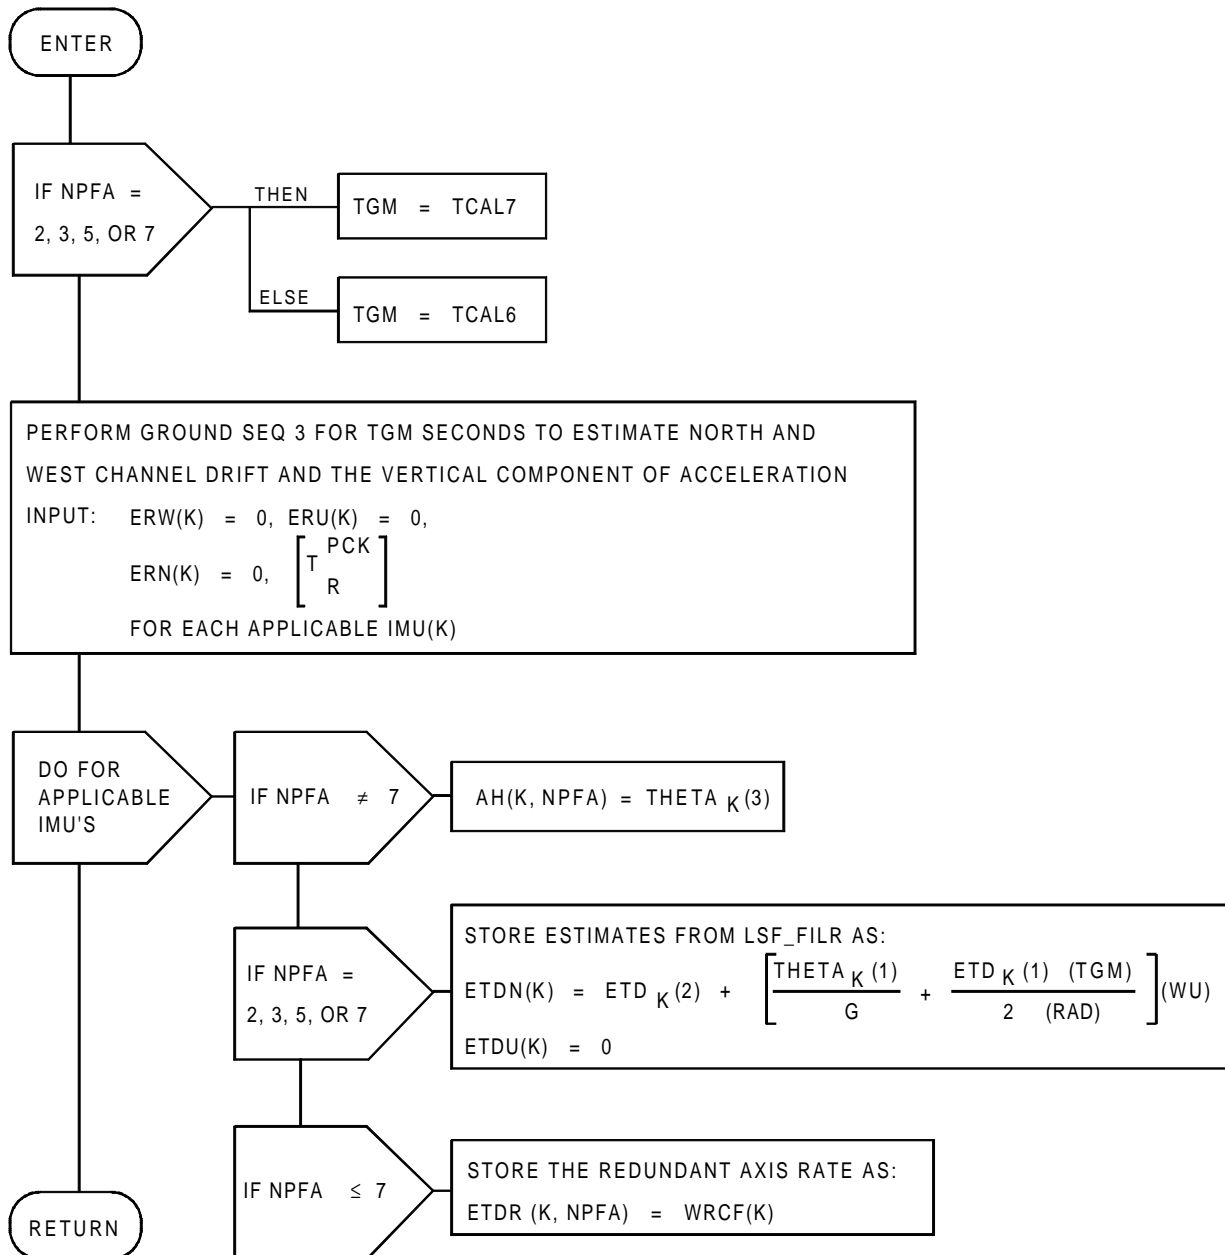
ENTER

IF NPFA = 2, 3, 5, OR 7

THEN

TGM = TCAL7

ELSE

TGM = TCAL6

PERFORM GROUND SEQ 3 FOR TGM SECONDS TO ESTIMATE NORTH AND WEST CHANNEL DRIFT AND THE VERTICAL COMPONENT OF ACCELERATION

INPUT: ERW(K) = 0, ERU(K) = 0,

ERN(K) = 0, $\left[T_{R}^{PCK}\right]$

FOR EACH APPLICABLE IMU(K)

DO FOR APPLICABLE IMU'S

IF NPFA $\neq$ 7

AH(K, NPFA) = THETA $_K$(3)

IF NPFA = 2, 3, 5, OR 7

STORE ESTIMATES FROM LSF_FILR AS:

ETDN(K) = ETD $_K$(2) + $\left[\frac{THETA_K(1)}{G} + \frac{ETD_K(1)\ (TGM)}{2\ \ (RAD)}\right]$(WU)

ETDU(K) = 0

IF NPFA $\leq$ 7

STORE THE REDUNDANT AXIS RATE AS:

ETDR (K, NPFA) = WRCF(K)

RETURN